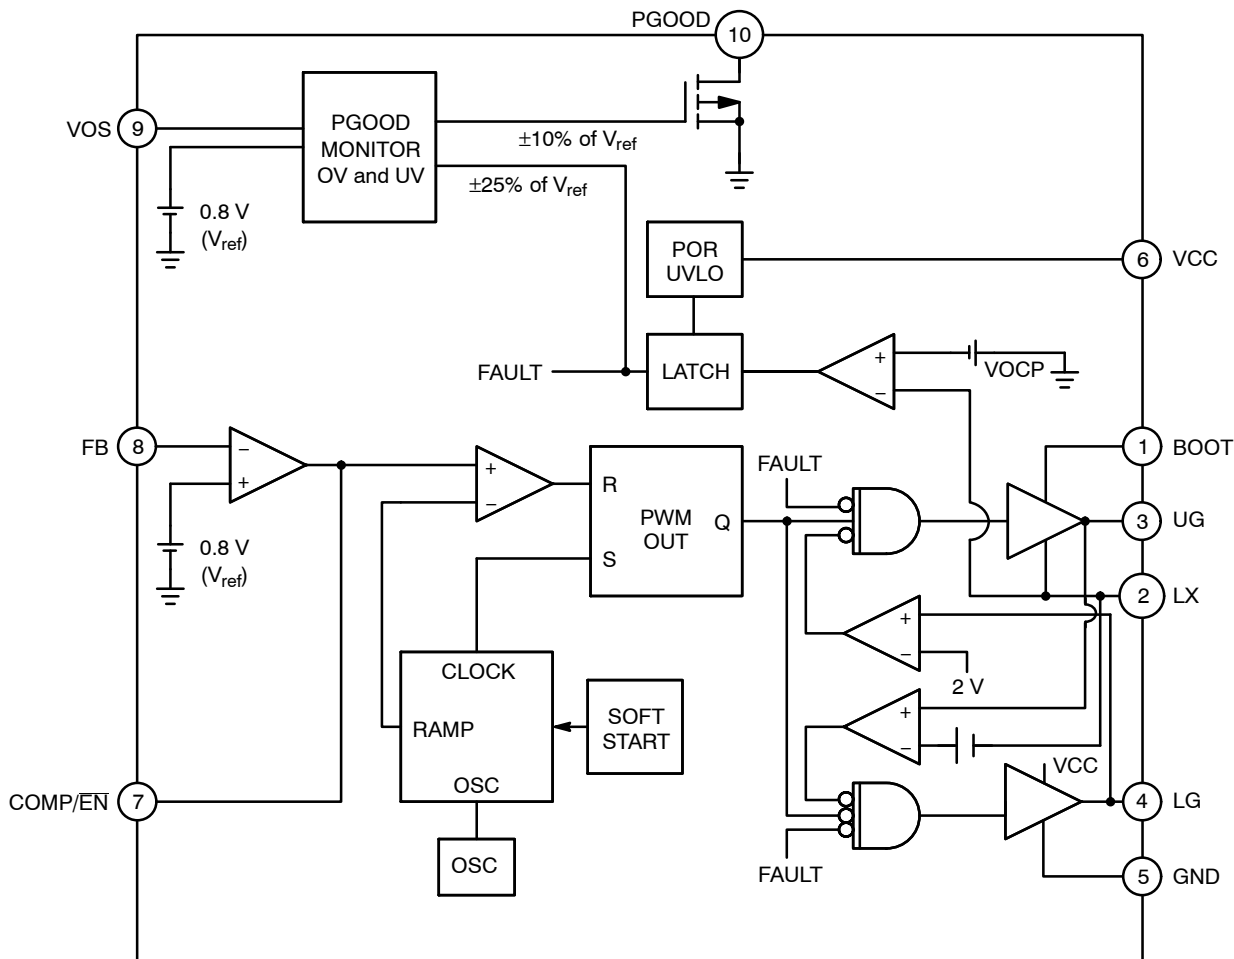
PGOOD 10

VOS 9

PGOOD MONITOR OV and UV

$\pm10\%$ of $V_{ref}$

$\pm25\%$ of $V_{ref}$

0.8 V ($V_{ref}$)

POR UVLO

6 VCC

FAULT

LATCH

+

−

VOCP

FB 8

−

+

+

−

R

PWM OUT

Q

S

FAULT

1 BOOT

3 UG

2 LX

0.8 V ($V_{ref}$)

+

−

2 V

+

−

CLOCK

RAMP

OSC

SOFT START

VCC

COMP/$\overline{EN}$ 7

4 LG

OSC

FAULT

5 GND